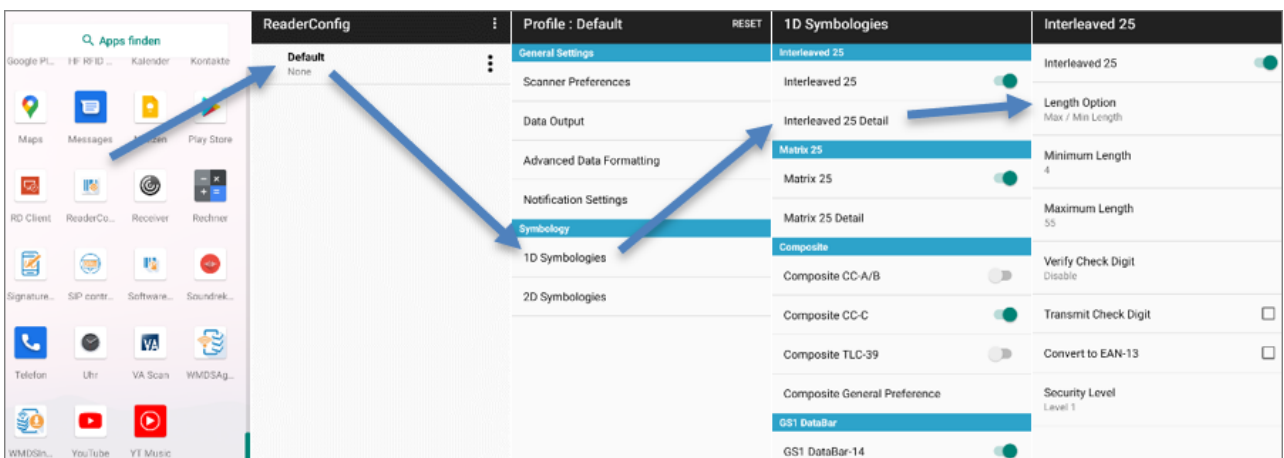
Apps finden

Google Pl... HF RFID ... Kalender Kontakte

Maps Messages Notizen Play Store

RD Client ReaderCo... Receiver Rechner

Signature... SIP contr... Software... Soundrek...

Telefon Uhr VA Scan WMDSAg...

WMDSIn... YouTube YT Music

ReaderConfig

Default
None

Profile : Default RESET

General Settings

Scanner Preferences

Data Output

Advanced Data Formatting

Notification Settings

Symbology

1D Symbologies

2D Symbologies

1D Symbologies

Interleaved 25

Interleaved 25

Interleaved 25 Detail

Matrix 25

Matrix 25

Matrix 25 Detail

Composite

Composite CC-A/B

Composite CC-C

Composite TLC-39

Composite General Preference

GS1 DataBar

GS1 DataBar-14

Interleaved 25

Interleaved 25

Length Option
Max / Min Length

Minimum Length
4

Maximum Length
55

Verify Check Digit
Disable

Transmit Check Digit

Convert to EAN-13

Security Level
Level 1